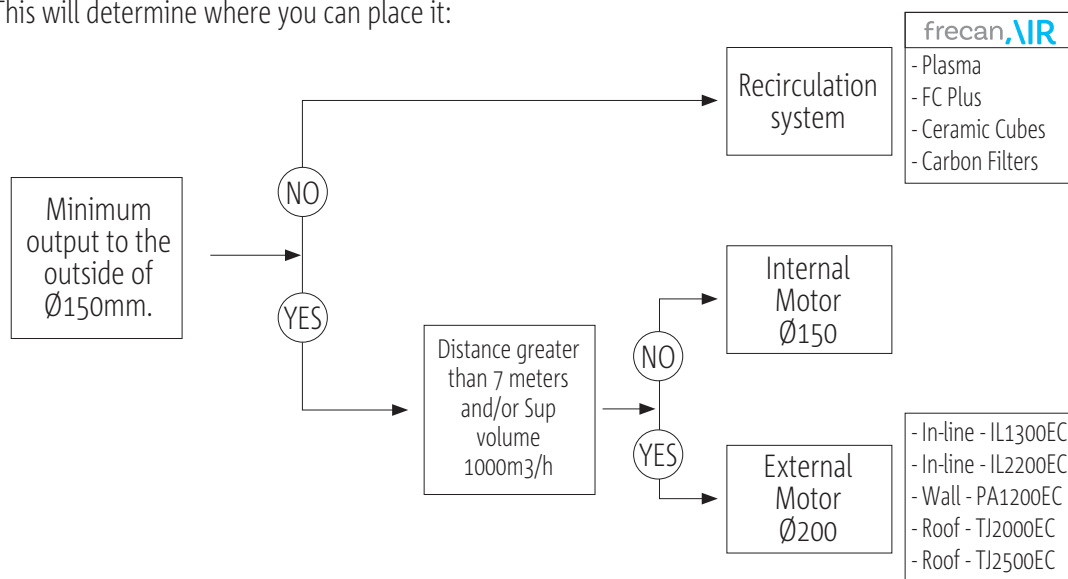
This will determine where you can place it:

Minimum output to the outside of Ø150mm.

NO

YES

Recirculation system

frecan.AIR
- Plasma
- FC Plus
- Ceramic Cubes
- Carbon Filters

Distance greater than 7 meters and/or Sup volume 1000m3/h

NO

YES

Internal Motor Ø150

External Motor Ø200

- In-line - IL1300EC
- In-line - IL2200EC
- Wall - PA1200EC
- Roof - TJ2000EC
- Roof - TJ2500EC